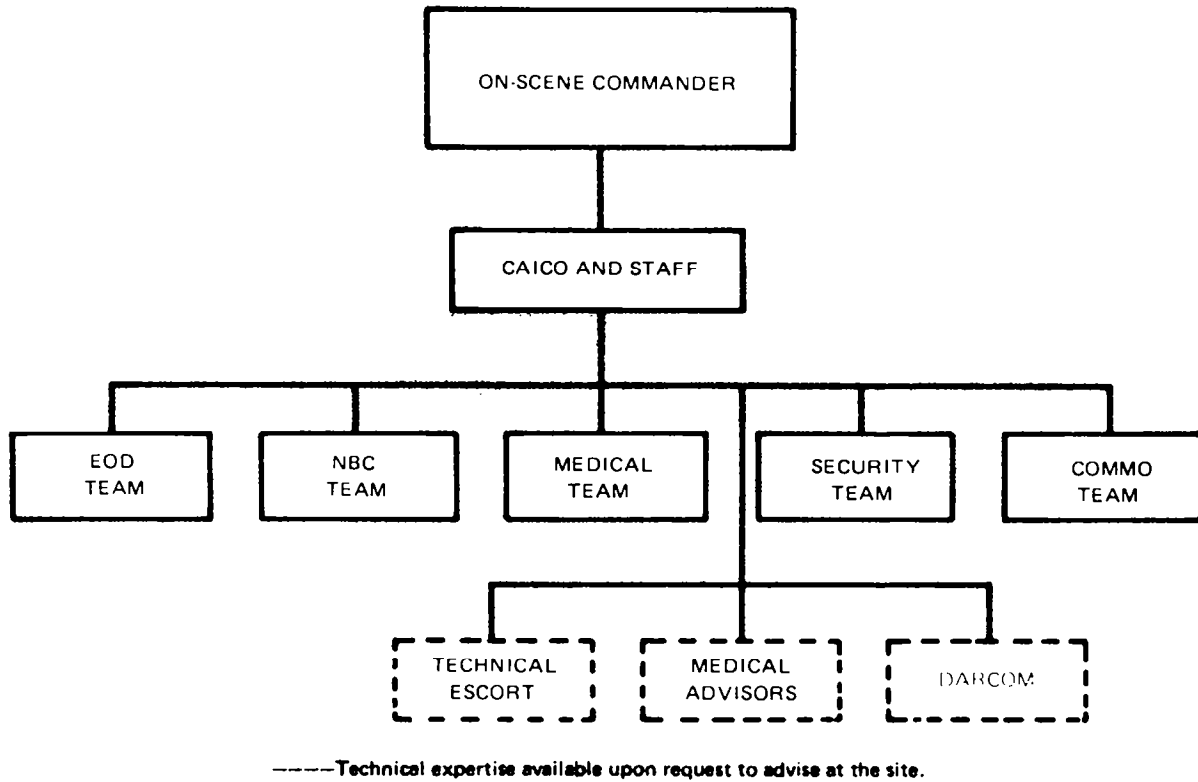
ON-SCENE COMMANDER

CAICO AND STAFF

EOD TEAM

NBC TEAM

MEDICAL TEAM

SECURITY TEAM

COMMO TEAM

TECHNICAL ESCORT

MEDICAL ADVISORS

DARCOM

----Technical expertise available upon request to advise at the site.